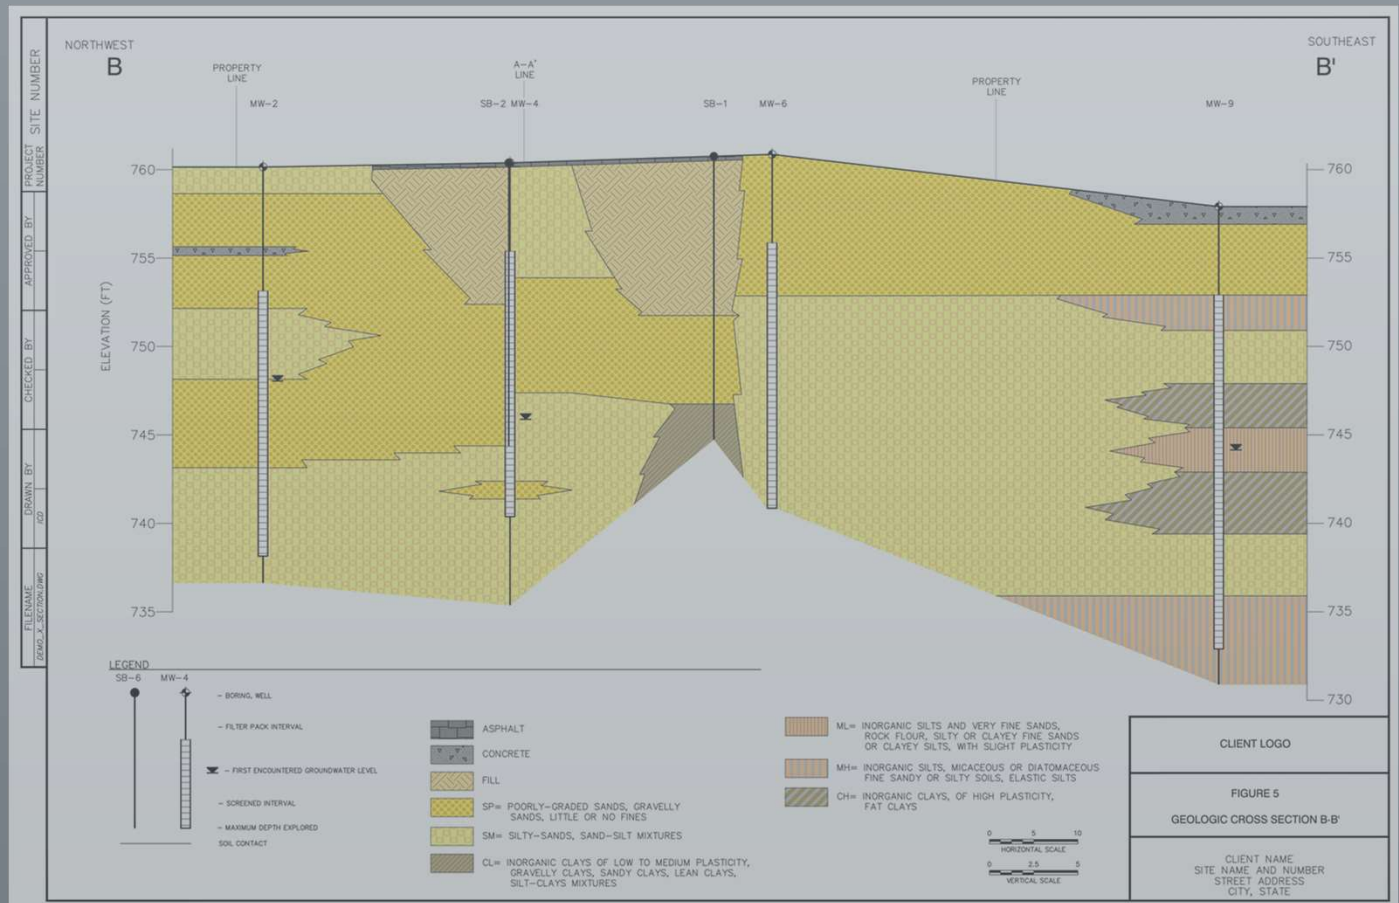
SITE NUMBER
PROJECT NUMBER
APPROVED BY
CHECKED BY
DRAWN BY
JCD
FILENAME
DEMO_X_SECTION.DWG

NORTHWEST
B

SOUTHEAST
B'

PROPERTY LINE
MW-2
A-A' LINE
SB-2 MW-4
SB-1
MW-6
PROPERTY LINE
MW-9

ELEVATION (FT)
760
755
750
745
740
735
730

LEGEND
SB-6
MW-4
- BORING, WELL
- FILTER PACK INTERVAL
- FIRST ENCOUNTERED GROUNDWATER LEVEL
- SCREENED INTERVAL
- MAXIMUM DEPTH EXPLORED
SOIL CONTACT

ASPHALT
CONCRETE
FILL
SP= POORLY-GRADED SANDS, GRAVELLY SANDS, LITTLE OR NO FINES
SM= SILTY-SANDS, SAND-SILT MIXTURES
CL= INORGANIC CLAYS OF LOW TO MEDIUM PLASTICITY, GRAVELLY CLAYS, SANDY CLAYS, LEAN CLAYS, SILT-CLAYS MIXTURES

ML= INORGANIC SILTS AND VERY FINE SANDS, ROCK FLOUR, SILTY OR CLAYEY FINE SANDS OR CLAYEY SILTS, WITH SLIGHT PLASTICITY
MH= INORGANIC SILTS, MICACEOUS OR DIATOMACEOUS FINE SANDY OR SILTY SOILS, ELASTIC SILTS
CH= INORGANIC CLAYS, OF HIGH PLASTICITY, FAT CLAYS

0 5 10
HORIZONTAL SCALE
0 2.5 5
VERTICAL SCALE

CLIENT LOGO
FIGURE 5
GEOLOGIC CROSS SECTION B-B'
CLIENT NAME
SITE NAME AND NUMBER
STREET ADDRESS
CITY, STATE